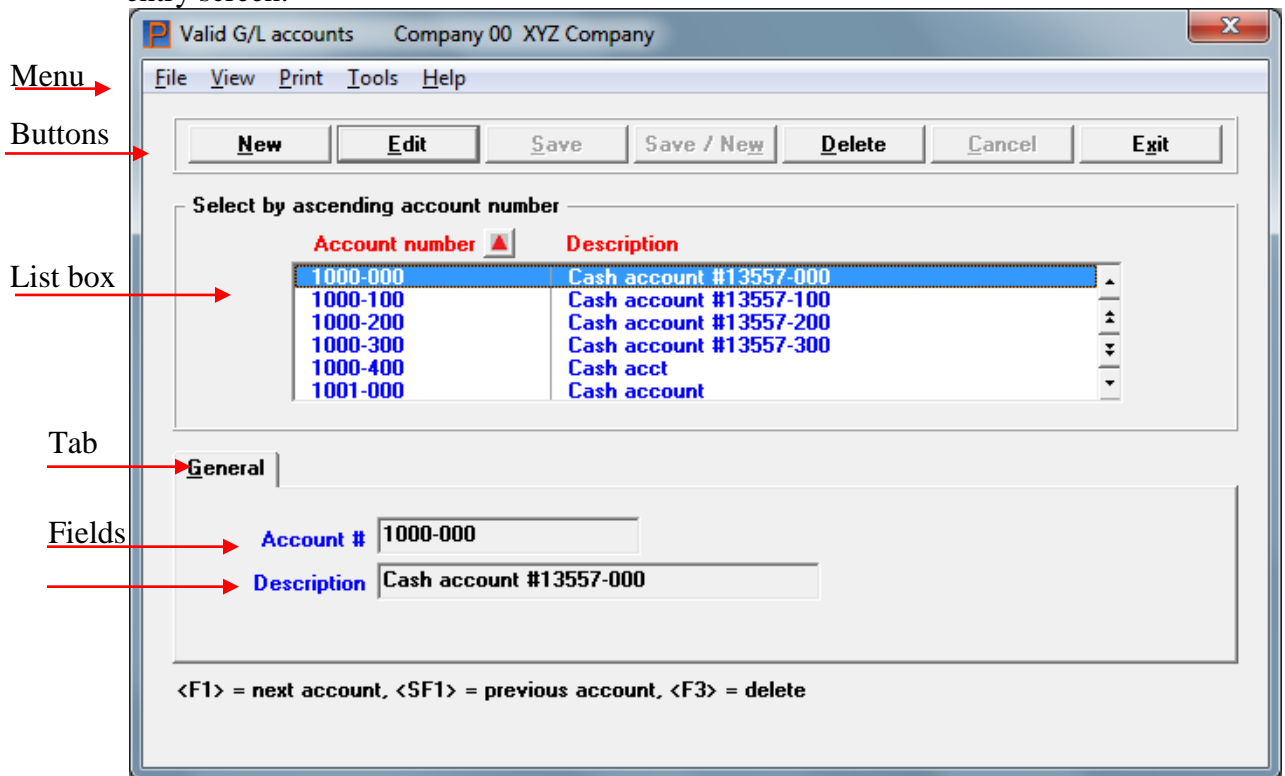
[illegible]

Valid G/L accounts Company 00 XYZ Company

Menu

File View Print Tools Help

Buttons

New Edit Save Save / New Delete Cancel Exit

Select by ascending account number

Account number Description

List box

| Account number | Description |
|---|---|
| 1000-000 | Cash account #13557-000 |
| 1000-100 | Cash account #13557-100 |
| 1000-200 | Cash account #13557-200 |
| 1000-300 | Cash account #13557-300 |
| 1000-400 | Cash acct |
| 1001-000 | Cash account |

Tab

General

Fields

Account # 1000-000

Description Cash account #13557-000

<F1> = next account, <SF1> = previous account, <F3> = delete